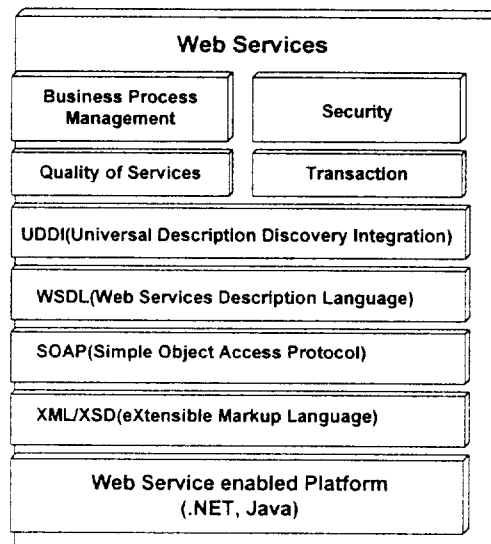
Web Services

Business Process Management

Security

Quality of Services

Transaction

UDDI(Universal Description Discovery Integration)

WSDL(Web Services Description Language)

SOAP(Simple Object Access Protocol)

XML/XSD(eXtensible Markup Language)

Web Service enabled Platform (.NET, Java)